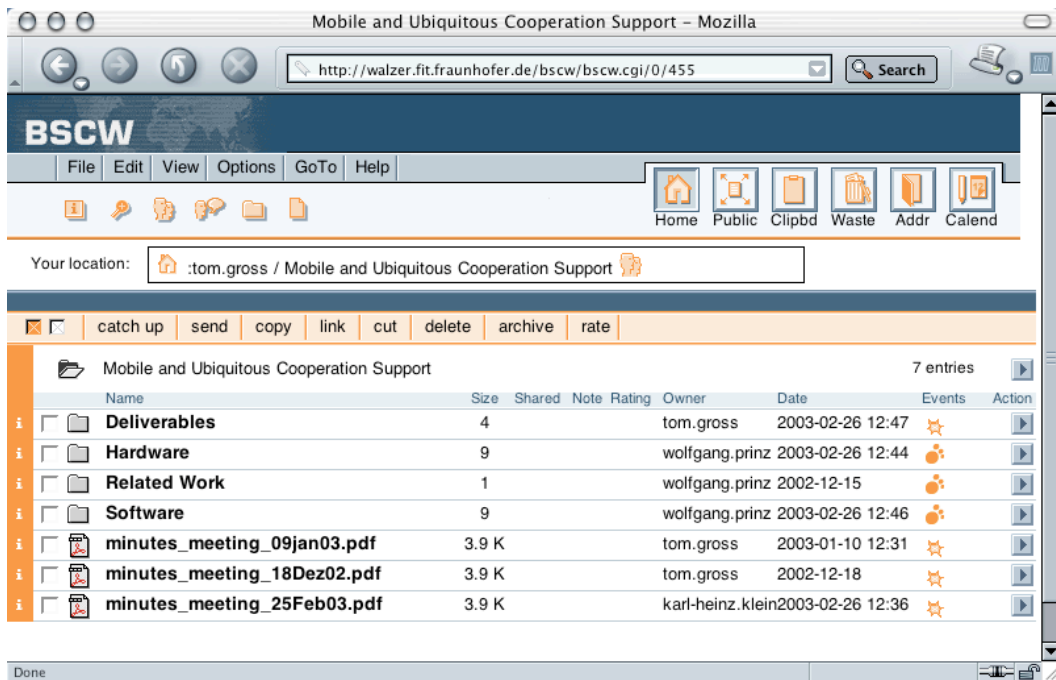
Mobile and Ubiquitous Cooperation Support - Mozilla

http://walzer.fit.fraunhofer.de/bscw/bscw.cgi/0/455

Search

BSCW

File Edit View Options GoTo Help

Home Public Clipbd Waste Addr Calend

Your location: :tom.gross / Mobile and Ubiquitous Cooperation Support

catch up send copy link cut delete archive rate

Mobile and Ubiquitous Cooperation Support

7 entries

| Name | Size | Shared | Note | Rating | Owner | Date | Events | Action |
|---|---|---|---|---|---|---|---|---|
| Deliverables | 4 | | | | tom.gross | 2003-02-26 12:47 | | |
| Hardware | 9 | | | | wolfgang.prinz | 2003-02-26 12:44 | | |
| Related Work | 1 | | | | wolfgang.prinz | 2002-12-15 | | |
| Software | 9 | | | | wolfgang.prinz | 2003-02-26 12:46 | | |
| minutes_meeting_09jan03.pdf | 3.9 K | | | | tom.gross | 2003-01-10 12:31 | | |
| minutes_meeting_18Dez02.pdf | 3.9 K | | | | tom.gross | 2002-12-18 | | |
| minutes_meeting_25Feb03.pdf | 3.9 K | | | | karl-heinz.klein | 2003-02-26 12:36 | | |

Done